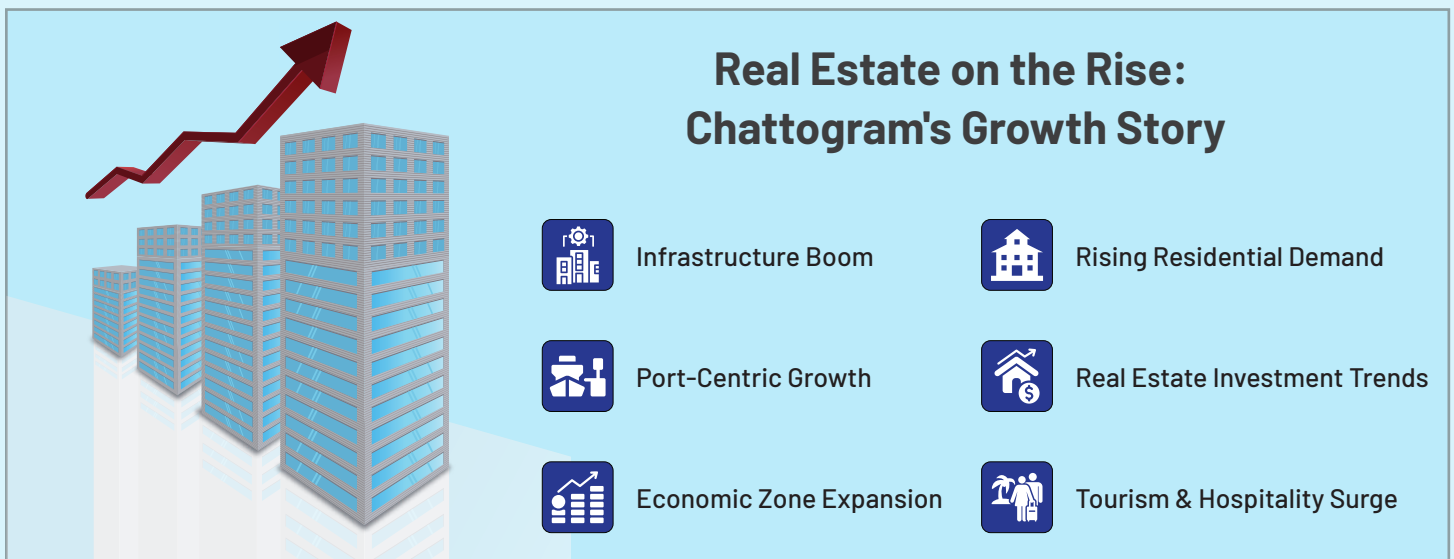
Real Estate on the Rise: Chattogram's Growth Story

Infrastructure Boom

Rising Residential Demand

Port-Centric Growth

Real Estate Investment Trends

Economic Zone Expansion

Tourism & Hospitality Surge